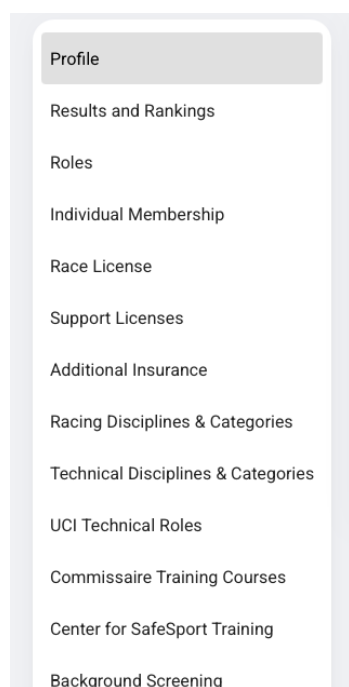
Profile

Results and Rankings

Roles

Individual Membership

Race License

Support Licenses

Additional Insurance

Racing Disciplines & Categories

Technical Disciplines & Categories

UCI Technical Roles

Commissaire Training Courses

Center for SafeSport Training

Background Screening